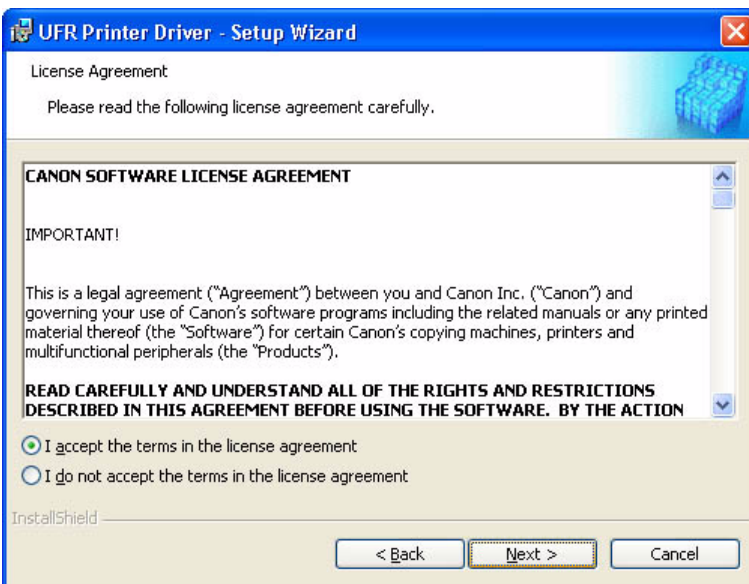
UFR Printer Driver - Setup Wizard

License Agreement

Please read the following license agreement carefully.

CANON SOFTWARE LICENSE AGREEMENT

IMPORTANT!

This is a legal agreement ("Agreement") between you and Canon Inc. ("Canon") and governing your use of Canon's software programs including the related manuals or any printed material thereof (the "Software") for certain Canon's copying machines, printers and multifunctional peripherals (the "Products").

READ CAREFULLY AND UNDERSTAND ALL OF THE RIGHTS AND RESTRICTIONS DESCRIBED IN THIS AGREEMENT BEFORE USING THE SOFTWARE. BY THE ACTION

I accept the terms in the license agreement

I do not accept the terms in the license agreement

InstallShield

< Back

Next >

Cancel